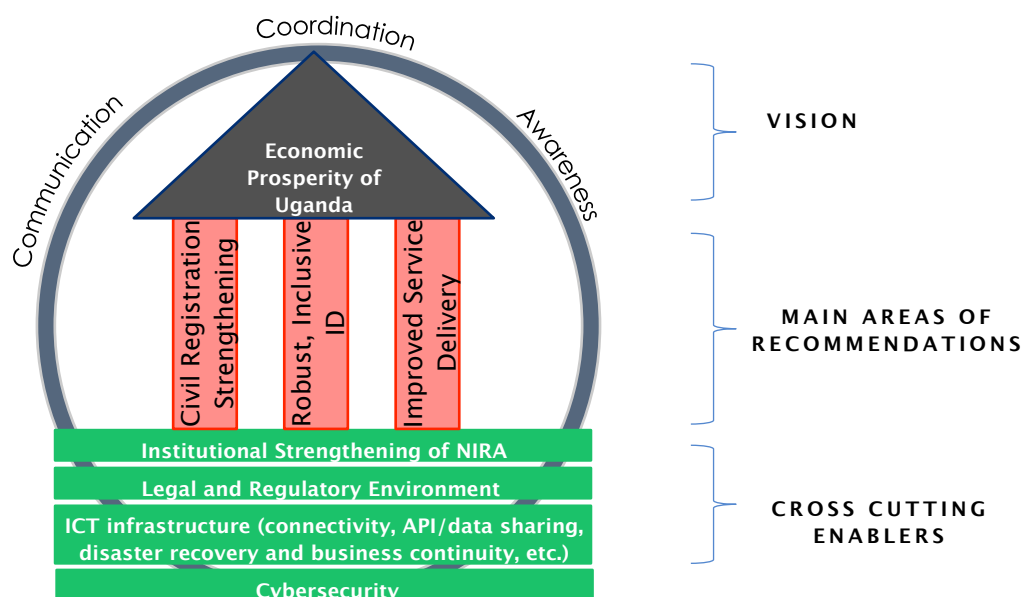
Coordination

Communication

Awareness

Economic Prosperity of Uganda

Civil Registration Strengthening

Robust, Inclusive ID

Improved Service Delivery

Institutional Strengthening of NIRA

Legal and Regulatory Environment

ICT infrastructure (connectivity, API/data sharing, disaster recovery and business continuity, etc.)

Cybersecurity

VISION

MAIN AREAS OF RECOMMENDATIONS

CROSS CUTTING ENABLERS